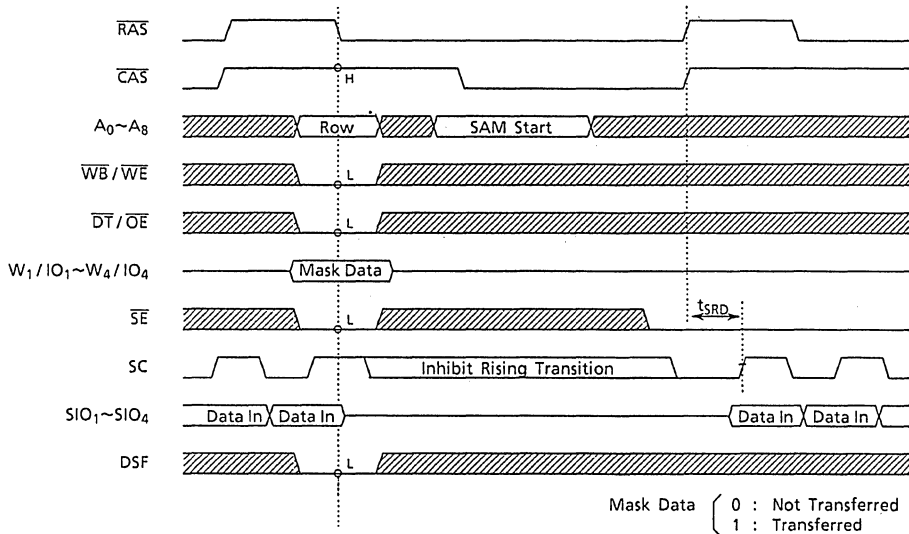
$\overline{RAS}$

$\overline{CAS}$

H

$A_0 \sim A_8$

Row

SAM Start

$\overline{WB}/\overline{WE}$

L

$\overline{DT}/\overline{OE}$

L

$W_1/IO_1 \sim W_4/IO_4$

Mask Data

$\overline{SE}$

L

$t_{SRD}$

SC

Inhibit Rising Transition

$SIO_1 \sim SIO_4$

Data In

Data In

Data In

Data In

DSF

L

Mask Data 0 : Not Transferred
1 : Transferred